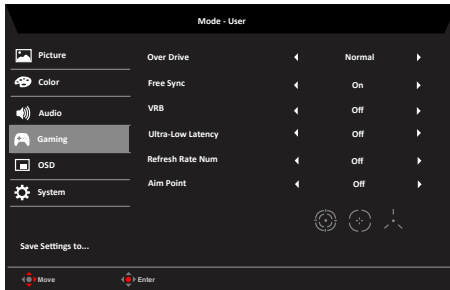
Mode - User

Picture
Color
Audio
Gaming
OSD
System

Save Settings to...

| | |
|---|---|
| Over Drive | Normal |
| Free Sync | On |
| VRB | Off |
| Ultra-Low Latency | Off |
| Refresh Rate Num | Off |
| Aim Point | Off |

Move
Enter